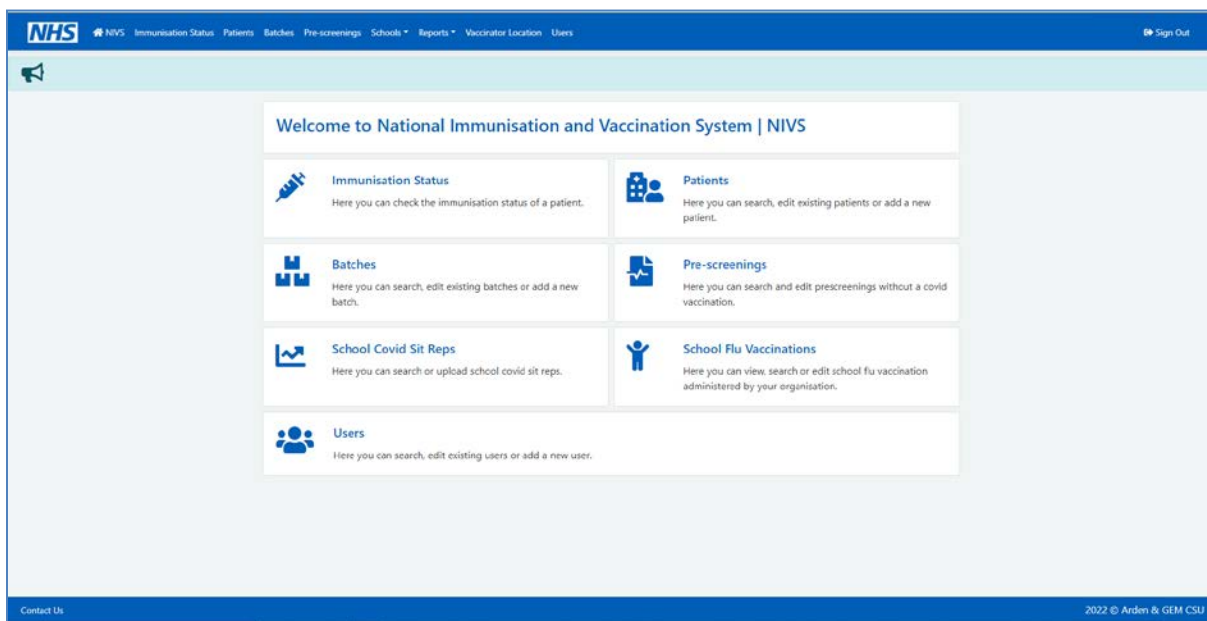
NHS NIVS Immunisation Status Patients Batches Pre-screenings Schools Reports Vaccinator Location Users Sign Out

Welcome to National Immunisation and Vaccination System | NIVS

Immunisation Status
Here you can check the immunisation status of a patient.

Patients
Here you can search, edit existing patients or add a new patient.

Batches
Here you can search, edit existing batches or add a new batch.

Pre-screenings
Here you can search and edit prescreenings without a covid vaccination.

School Covid Sit Reps
Here you can search or upload school covid sit reps.

School Flu Vaccinations
Here you can view, search or edit school flu vaccination administered by your organisation.

Users
Here you can search, edit existing users or add a new user.

Contact Us

2022 © Arden & GEM CSU